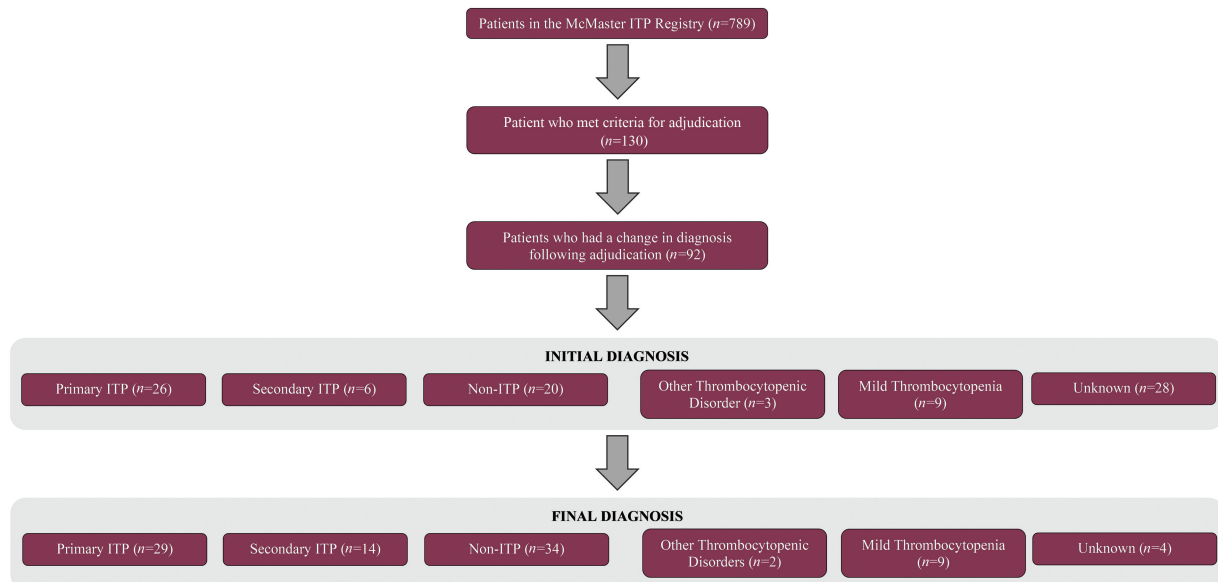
Patients in the McMaster ITP Registry ($n$=789)

Patient who met criteria for adjudication ($n$=130)

Patients who had a change in diagnosis following adjudication ($n$=92)

INITIAL DIAGNOSIS

Primary ITP ($n$=26)

Secondary ITP ($n$=6)

Non-ITP ($n$=20)

Other Thrombocytopenic Disorder ($n$=3)

Mild Thrombocytopenia ($n$=9)

Unknown ($n$=28)

FINAL DIAGNOSIS

Primary ITP ($n$=29)

Secondary ITP ($n$=14)

Non-ITP ($n$=34)

Other Thrombocytopenic Disorders ($n$=2)

Mild Thrombocytopenia ($n$=9)

Unknown ($n$=4)